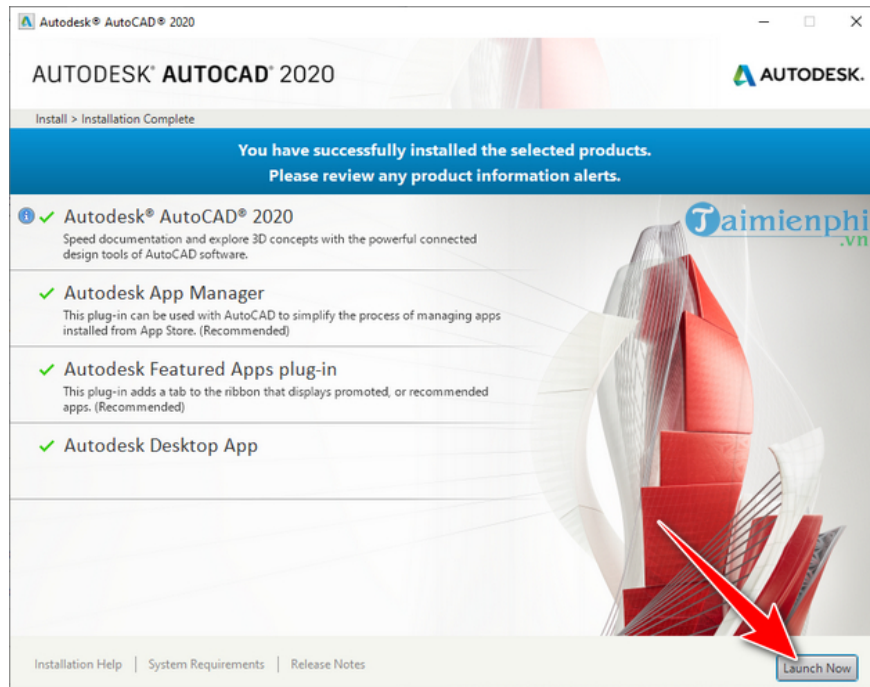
Autodesk® AutoCAD® 2020

AUTODESK® AUTOCAD® 2020

AUTODESK.

Install > Installation Complete

You have successfully installed the selected products.
Please review any product information alerts.

Autodesk® AutoCAD® 2020
Speed documentation and explore 3D concepts with the powerful connected design tools of AutoCAD software.

Taimienphi .vn

Autodesk App Manager
This plug-in can be used with AutoCAD to simplify the process of managing apps installed from App Store. (Recommended)

Autodesk Featured Apps plug-in
This plug-in adds a tab to the ribbon that displays promoted, or recommended apps. (Recommended)

Autodesk Desktop App

Installation Help | System Requirements | Release Notes

Launch Now